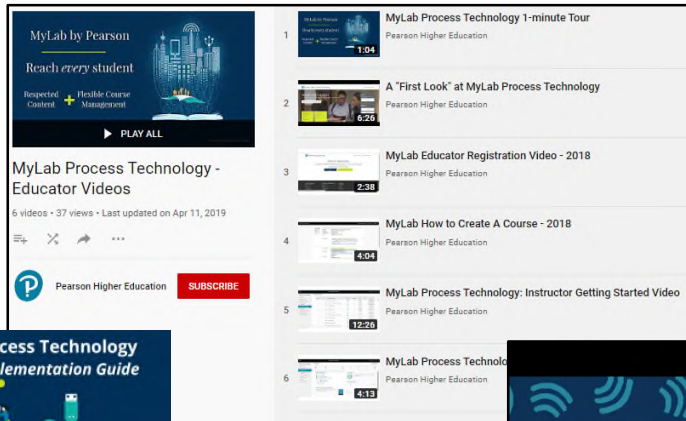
MyLab by Pearson

Reach *every* student

Respected Content + Flexible Course Management

PLAY ALL

MyLab Process Technology - Educator Videos

6 videos • 37 views • Last updated on Apr 11, 2019

Pearson Higher Education

SUBSCRIBE

1

1:04

MyLab Process Technology 1-minute Tour

Pearson Higher Education

2

6:26

A "First Look" at MyLab Process Technology

Pearson Higher Education

3

2:38

MyLab Educator Registration Video - 2018

Pearson Higher Education

4

4:04

MyLab How to Create A Course - 2018

Pearson Higher Education

5

12:26

MyLab Process Technology: Instructor Getting Started Video

Pearson Higher Education

6

4:13

MyLab Process Technolo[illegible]

Pearson Higher Education

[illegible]cess Technology
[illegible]lementation Guide